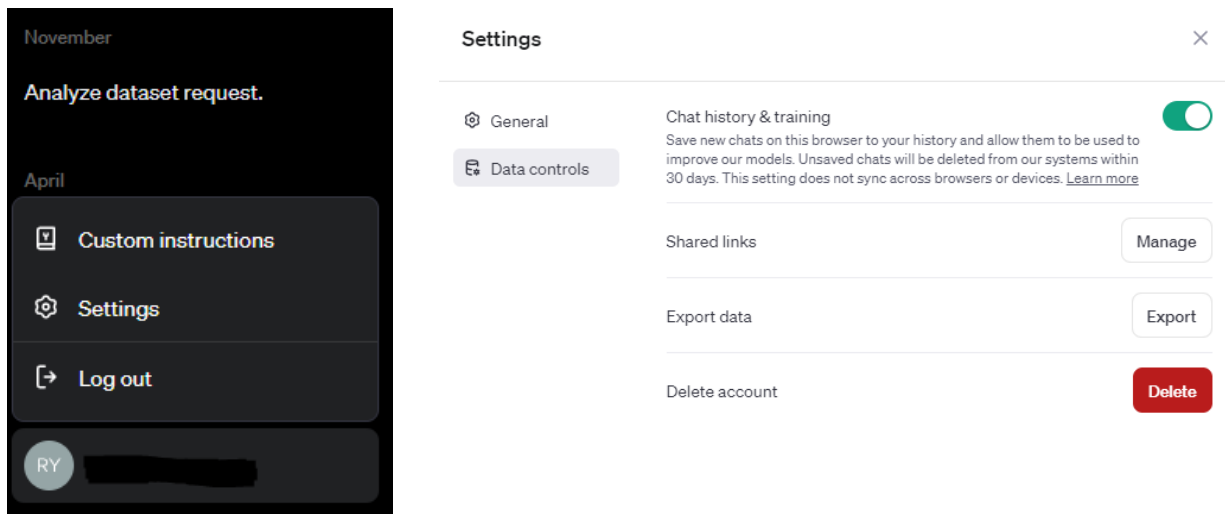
November

Analyze dataset request.

April

Custom instructions

Settings

Log out

RY

Settings

General

Data controls

Chat history & training

Save new chats on this browser to your history and allow them to be used to improve our models. Unsaved chats will be deleted from our systems within 30 days. This setting does not sync across browsers or devices. Learn more

Shared links

Manage

Export data

Export

Delete account

Delete